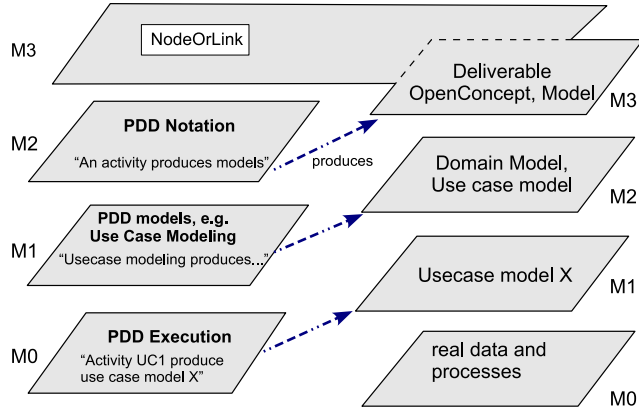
M3

NodeOrLink

Deliverable OpenConcept, Model

M3

M2

PDD Notation

"An activity produces models"

produces

Domain Model, Use case model

M2

PDD models, e.g. Use Case Modeling

M1

"Usecase modeling produces..."

Usecase model X

M1

M0

PDD Execution

"Activity UC1 produce use case model X"

real data and processes

M0